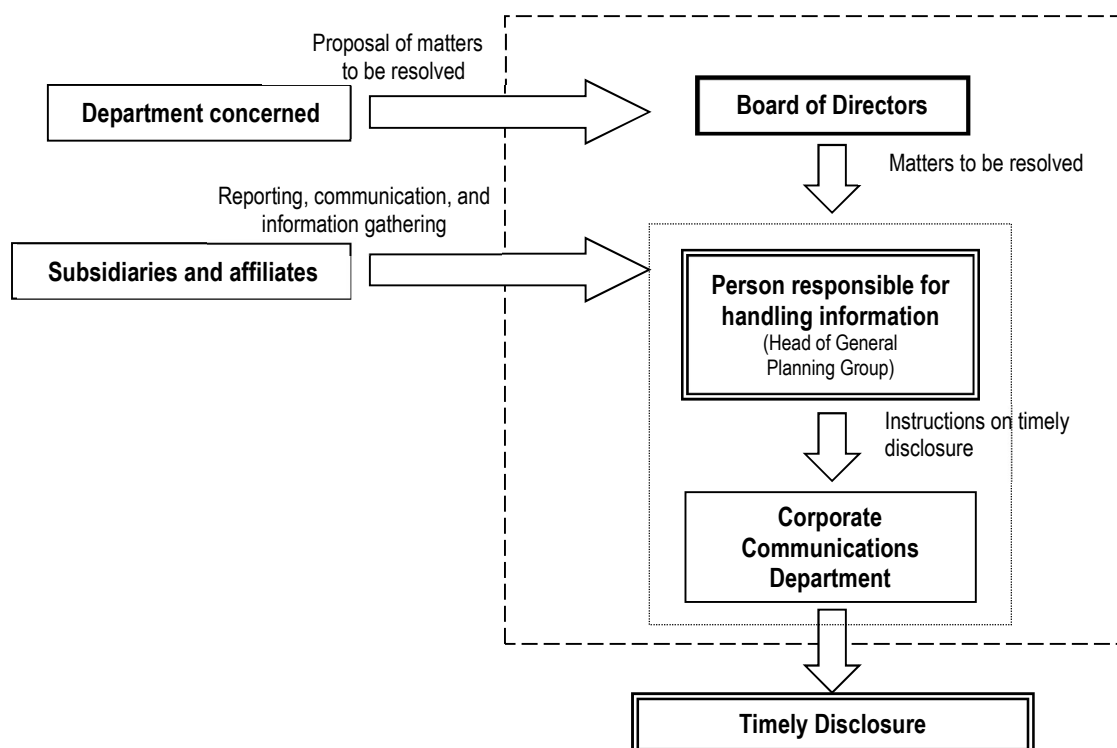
Proposal of matters to be resolved

Department concerned

Board of Directors

Matters to be resolved

Reporting, communication, and information gathering

Subsidiaries and affiliates

Person responsible for handling information
(Head of General Planning Group)

Instructions on timely disclosure

Corporate Communications Department

Timely Disclosure